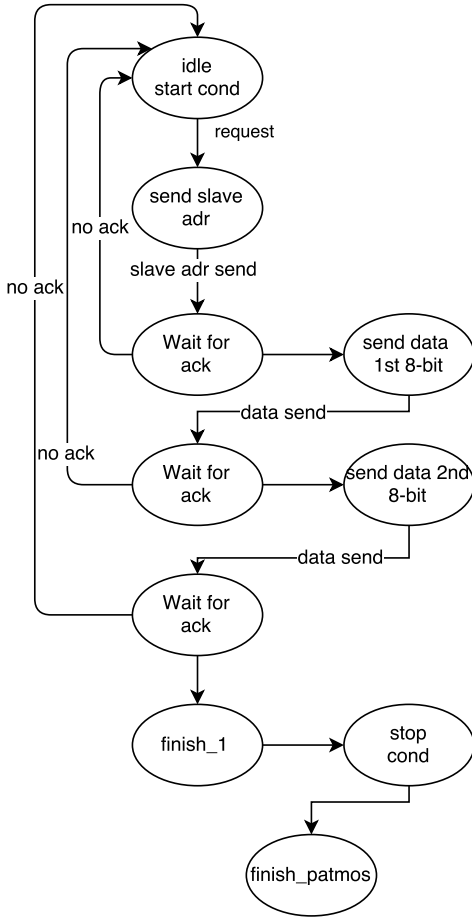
idle
start cond

request

send slave
adr

no ack

slave adr send

no ack

Wait for
ack

send data
1st 8-bit

data send

no ack

Wait for
ack

send data 2nd
8-bit

data send

Wait for
ack

finish_1

stop
cond

finish_patmos